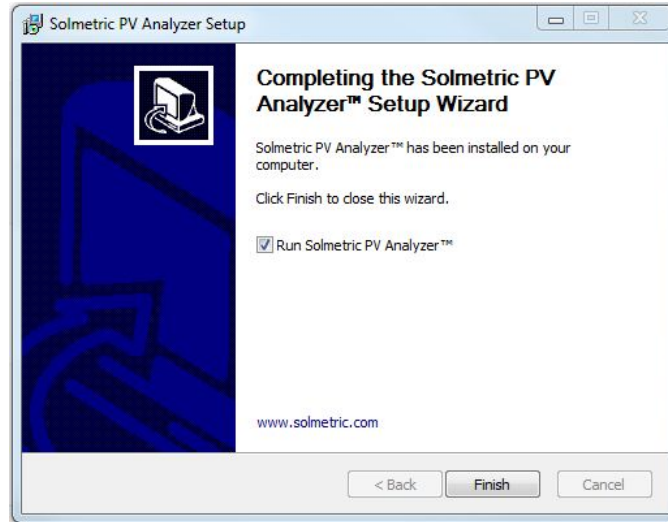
Solmetric PV Analyzer Setup

Completing the Solmetric PV Analyzer™ Setup Wizard

Solmetric PV Analyzer™ has been installed on your computer.

Click Finish to close this wizard.

Run Solmetric PV Analyzer™

www.solmetric.com

< Back

Finish

Cancel